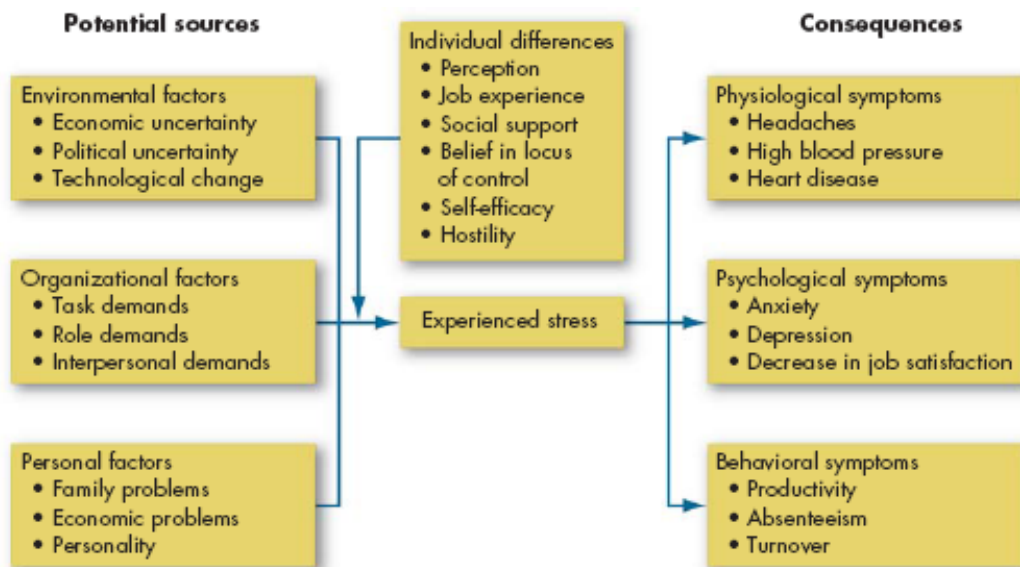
Potential sources

Environmental factors
• Economic uncertainty
• Political uncertainty
• Technological change

Organizational factors
• Task demands
• Role demands
• Interpersonal demands

Personal factors
• Family problems
• Economic problems
• Personality

Individual differences
• Perception
• Job experience
• Social support
• Belief in locus of control
• Self-efficacy
• Hostility

Experienced stress

Consequences

Physiological symptoms
• Headaches
• High blood pressure
• Heart disease

Psychological symptoms
• Anxiety
• Depression
• Decrease in job satisfaction

Behavioral symptoms
• Productivity
• Absenteeism
• Turnover